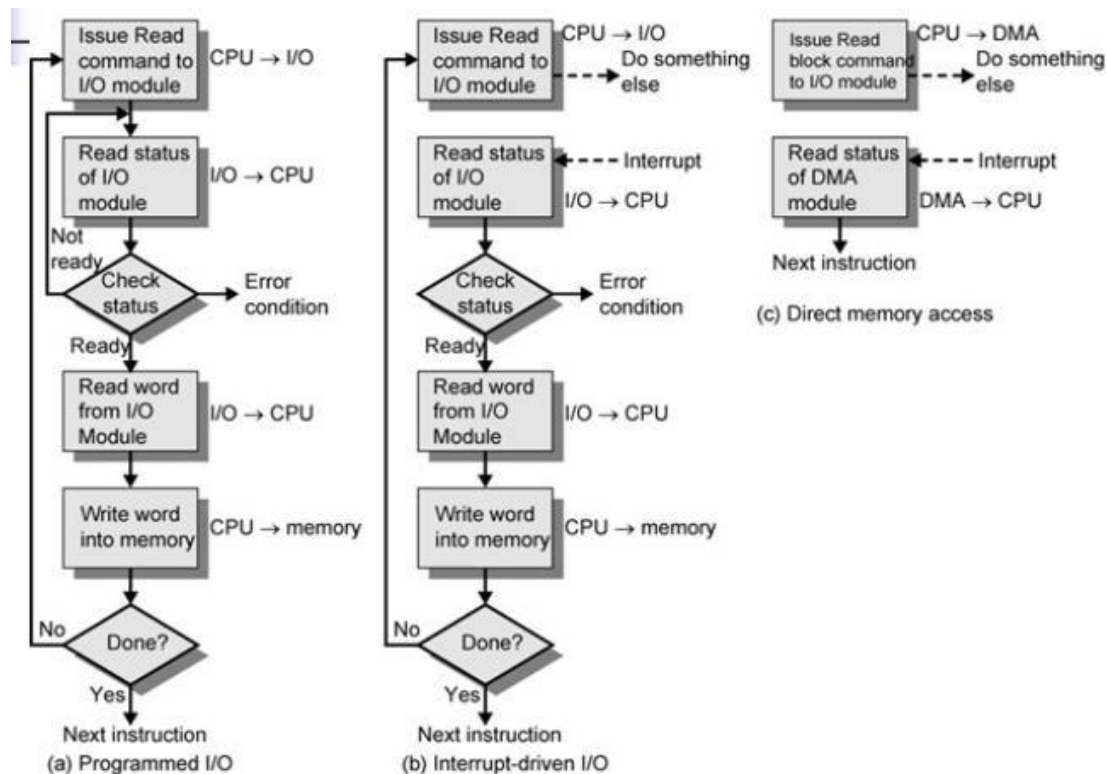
Issue Read command to I/O module

CPU → I/O

Read status of I/O module

I/O → CPU

Not ready

Check status

Error condition

Ready

Read word from I/O Module

I/O → CPU

Write word into memory

CPU → memory

No

Done?

Yes

Next instruction

(a) Programmed I/O

Issue Read command to I/O module

CPU → I/O

Do something else

Read status of I/O module

Interrupt

I/O → CPU

Check status

Error condition

Ready

Read word from I/O Module

I/O → CPU

Write word into memory

CPU → memory

No

Done?

Yes

Next instruction

(b) Interrupt-driven I/O

Issue Read block command to I/O module

CPU → DMA

Do something else

Read status of DMA module

Interrupt

DMA → CPU

Next instruction

(c) Direct memory access